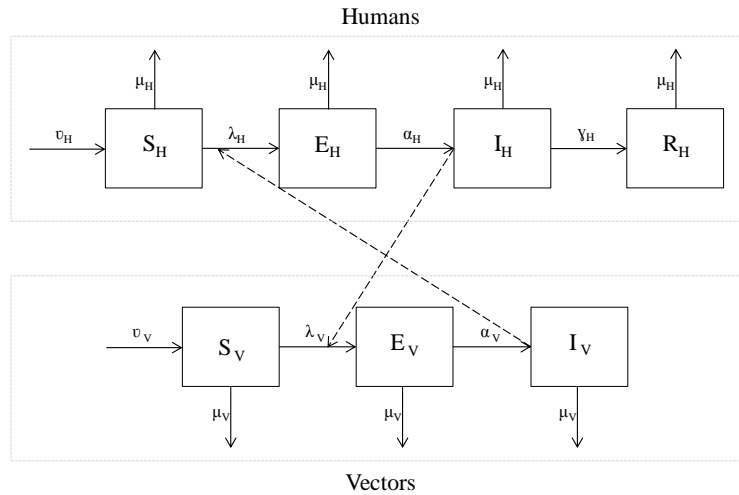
Humans

$\mu_H$ $\mu_H$ $\mu_H$ $\mu_H$

$\upsilon_H$ $S_H$ $\lambda_H$ $E_H$ $\alpha_H$ $I_H$ $\gamma_H$ $R_H$

$\upsilon_V$ $S_V$ $\lambda_V$ $E_V$ $\alpha_V$ $I_V$

$\mu_V$ $\mu_V$ $\mu_V$

Vectors